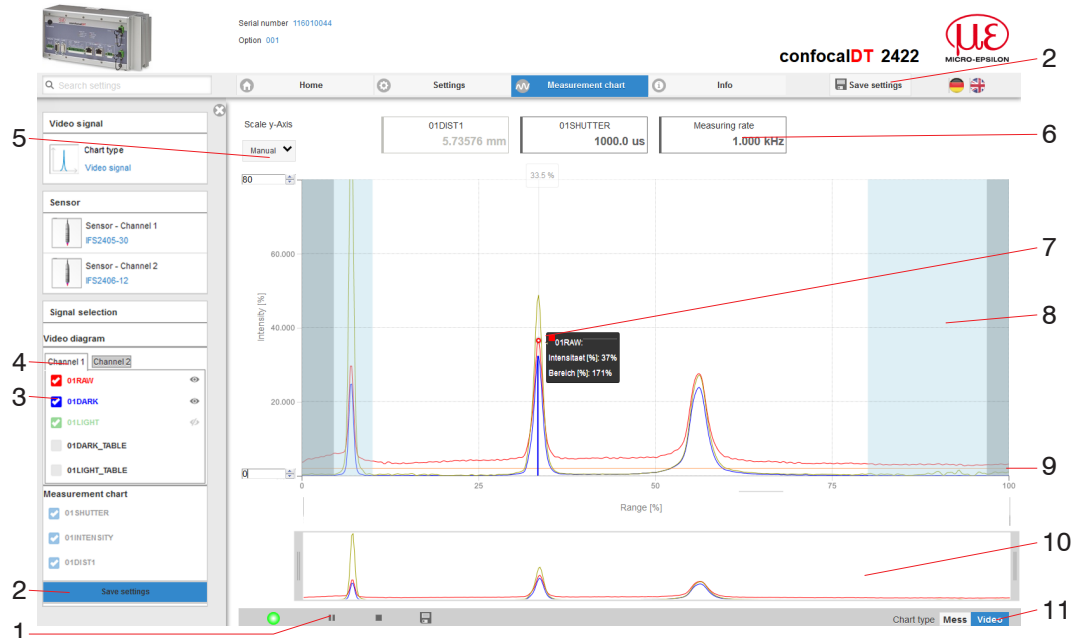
Serial number 116010044
Option 001

confocalDT 2422

MICRO-EPSILON

Search settings | Home | Settings | Measurement chart | Info | Save settings

Video signal
Chart type
Video signal

Sensor
Sensor - Channel 1
IFS2405-30
Sensor - Channel 2
IFS2406-12

Signal selection

Video diagram
Channel 1 | Channel 2
01RAW
01DARK
01LIGHT
01DARK_TABLE
01LIGHT_TABLE

Measurement chart
01SHUTTER
01INTENSITY
01DIST1

Save settings

Scale y-Axis
Manual

01DIST1
5.73576 mm

01SHUTTER
1000.0 us

Measuring rate
1.000 kHz

80
33.5 %
60.000
40.000
20.000
0
Intensity [%]

01RAW:
Intensitaet [%]: 37%
Bereich [%]: 171%

0
25
50
75
100
Range [%]

Chart type Mess Video

1
2
2
3
4
5
6
7
8
9
10
11